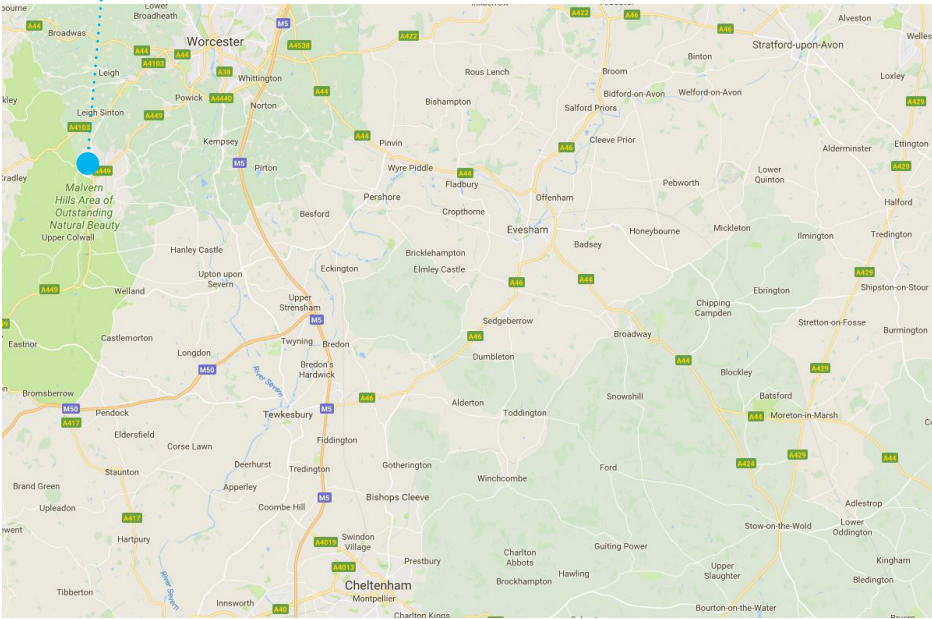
bourne
Lower Broadheath
Broadwas
Worcester
M5
A4538
A422
A422
A46
Alveston
Welles
Stratford-upon-Avon
A44
A44
A4103
Leigh
A38
Whittington
Rous Lench
Broom
Binton
Loxley
Powick
A4440
Norton
A44
Bishampton
Bidford-on-Avon
Welford-on-Avon
A429
kley
Leigh Sinton
A449
Salford Priors
A4103
A44
Kempsey
Pinvin
Cleeve Prior
Ettington
A46
Alderminster
A429
M5
Pirton
Wyre Piddle
A44
Lower Quinton
Cradley
A449
Fladbury
Pebworth
Malvern Hills Area of Outstanding Natural Beauty
Pershore
Offenham
Halford
Besford
Cropthorne
Upper Colwall
Evesham
Honeybourne
Mickleton
Ilmington
Tredington
Hanley Castle
Bricklehampton
Badsey
A429
Upton upon Severn
Eckington
Elmley Castle
A44
A46
A449
Welland
Shipston-on-Stour
Upper Strensham
Chipping Campden
Ebrington
M5
Sedgeberrow
Castlemorton
Broadway
Stretton-on-Fosse
Burmington
Twyning
Bredon
A46
Eastnor
Longdon
Dumbleton
A44
Bredon's Hardwick
A429
M50
Blockley
River Severn
Batsford
Bromsberrow
A46
Snowshill
M50
Pendock
Tewkesbury
M5
Alderton
Toddington
A44
Moreton-in-Marsh
A417
Eldersfield
Fiddington
Corse Lawn
Staunton
Deerhurst
Tredington
Gotherington
Ford
A424
A429
A44
Brand Green
Apperley
Bishops Cleeve
Winchcombe
Adlestrop
Upleadon
M5
Coombe Hill
Stow-on-the-Wold
Lower Oddington
ewent
A417
Swindon Village
A4019
Guiting Power
Hartpury
Charlton Abbots
Upper Slaughter
Kingham
Prestbury
A4013
Hawling
River Severn
Brockhampton
Bledington
Cheltenham
Tibberton
Montpellier
Innsworth
A40
Bourton-on-the-Water
Charlton Kings